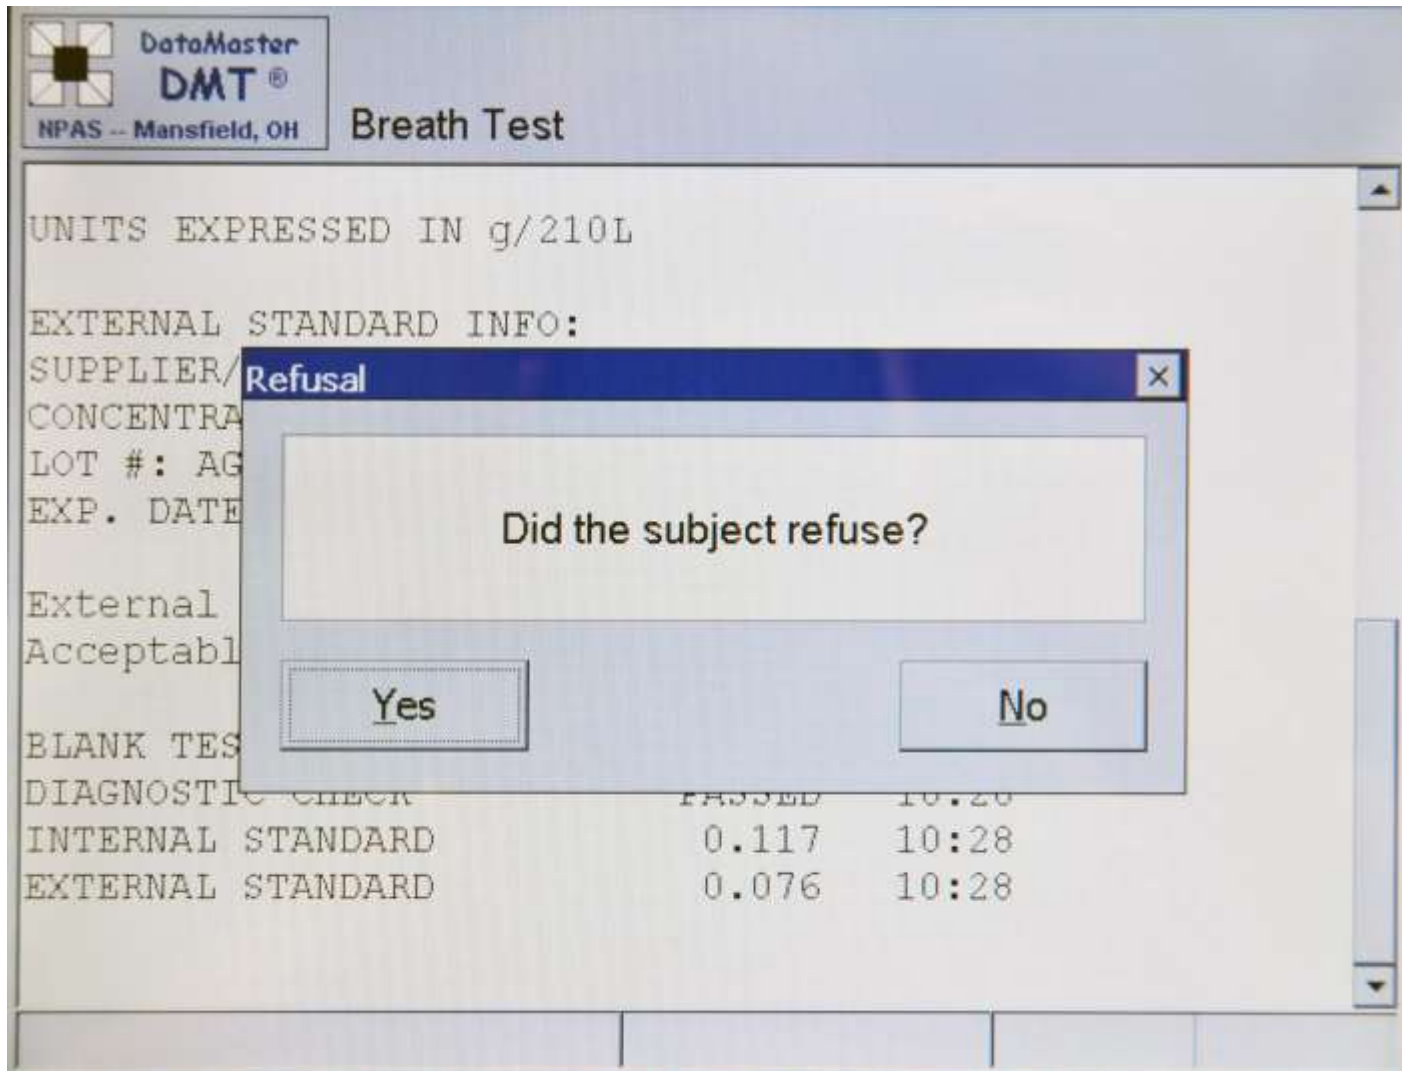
DataMaster
DMT ®
NPAS -- Mansfield, OH

Breath Test

UNITS EXPRESSED IN g/210L

EXTERNAL STANDARD INFO:
SUPPLIER/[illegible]
CONCENTRA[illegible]
LOT #: AG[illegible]
EXP. DATE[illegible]

External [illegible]
Acceptabl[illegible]

BLANK TES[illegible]
DIAGNOSTI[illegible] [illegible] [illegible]
INTERNAL STANDARD 0.117 10:28
EXTERNAL STANDARD 0.076 10:28

Refusal

Did the subject refuse?

Yes

No